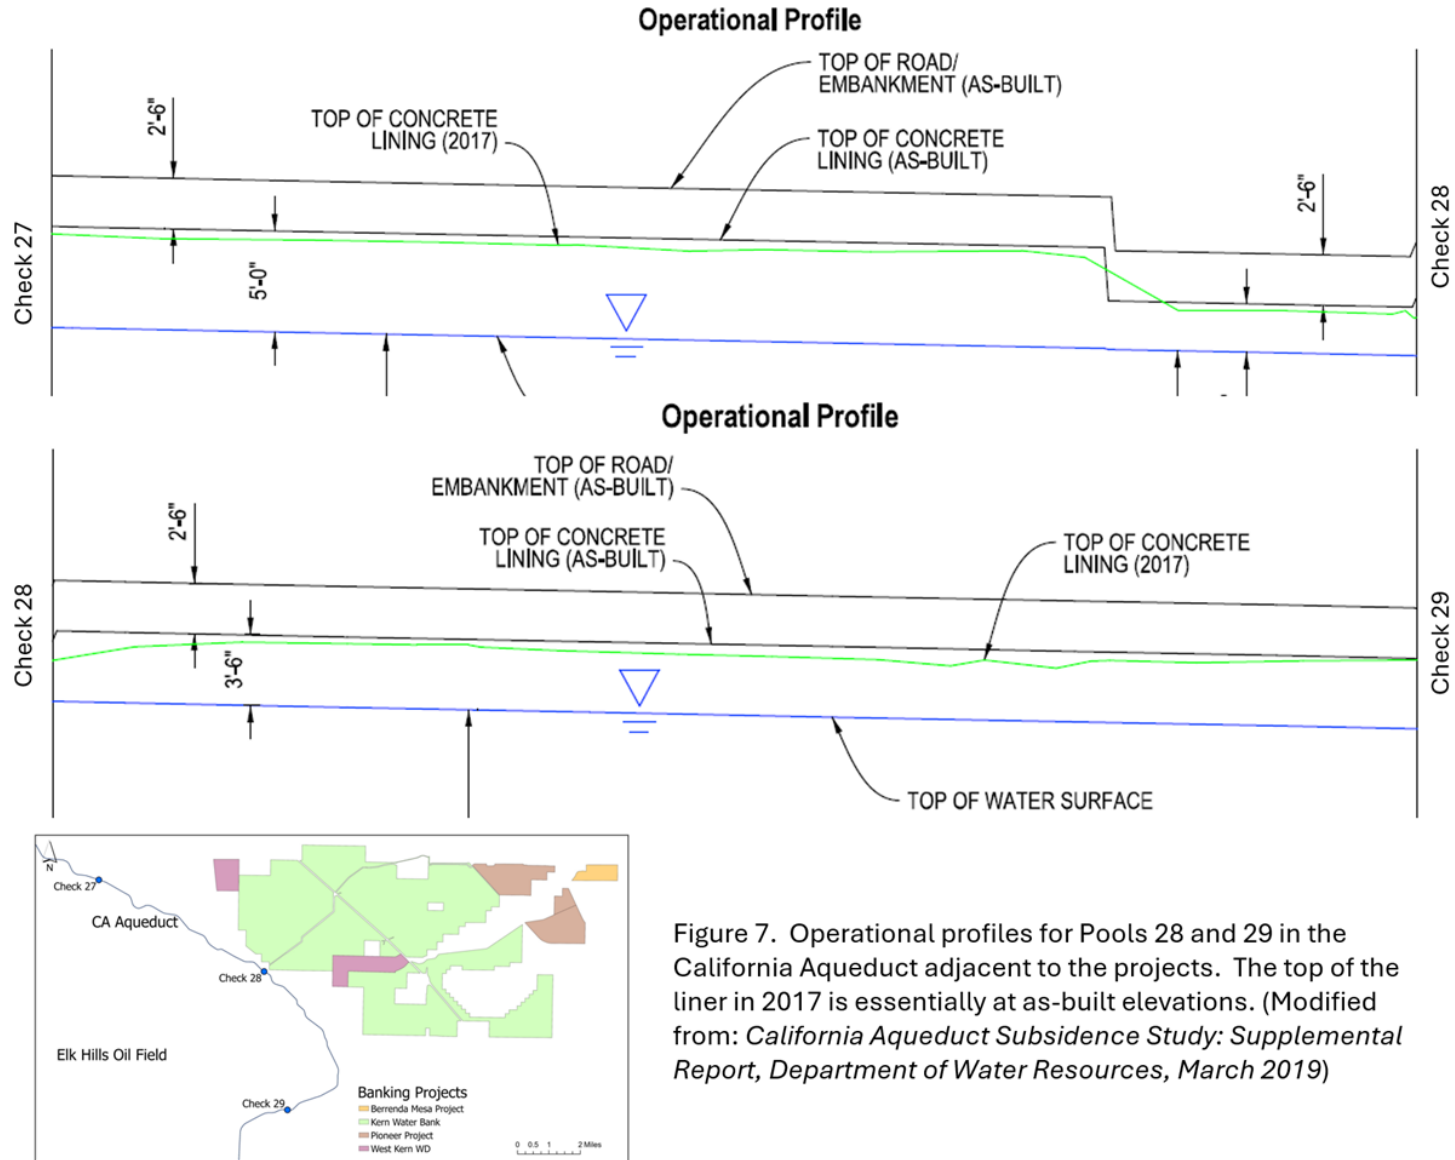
Operational Profile

Check 27

TOP OF ROAD/ EMBANKMENT (AS-BUILT)

TOP OF CONCRETE LINING (2017)

TOP OF CONCRETE LINING (AS-BUILT)

2'-6"

5'-0"

2'-6"

Check 28

Operational Profile

Check 28

TOP OF ROAD/ EMBANKMENT (AS-BUILT)

TOP OF CONCRETE LINING (AS-BUILT)

TOP OF CONCRETE LINING (2017)

2'-6"

3'-6"

TOP OF WATER SURFACE

Check 29

N

Check 27

CA Aqueduct

Check 28

Elk Hills Oil Field

Check 29

Banking Projects
Berrenda Mesa Project
Kern Water Bank
Pioneer Project
West Kern WD

0 0.5 1 2 Miles

Figure 7. Operational profiles for Pools 28 and 29 in the California Aqueduct adjacent to the projects. The top of the liner in 2017 is essentially at as-built elevations. (Modified from: *California Aqueduct Subsidence Study: Supplemental Report, Department of Water Resources, March 2019*)